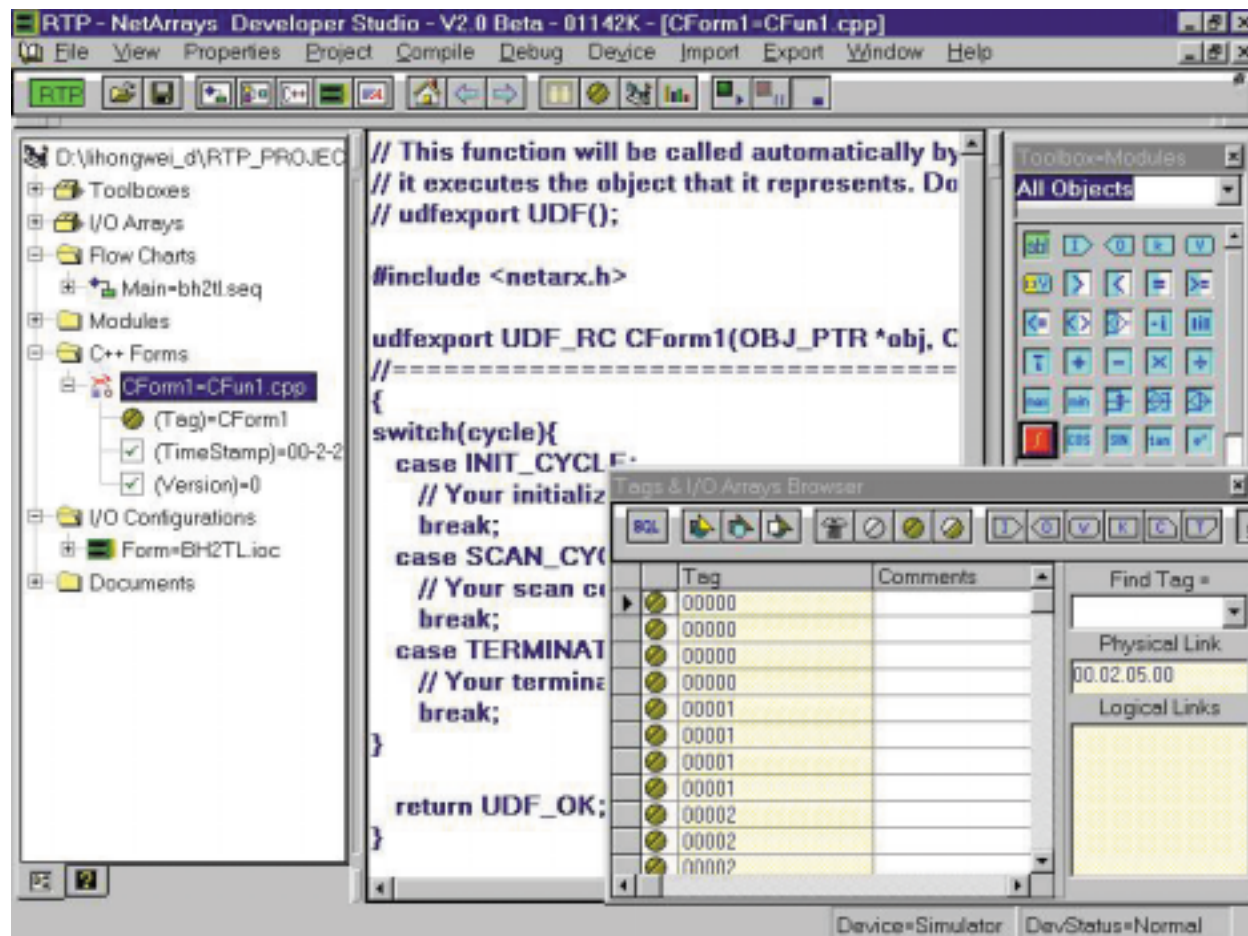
RTP - NetArrays Developer Studio - V2.0 Beta - 01142K - [CForm1=CFun1.cpp]

File View Properties Project Compile Debug Device Import Export Window Help

RTP

D:\lihongwei_d\RTP_PROJEC
Toolboxes
I/O Arrays
Flow Charts
Main=bh2tl.seq
Modules
C++ Forms
CForm1=CFun1.cpp
(Tag)=CForm1
(TimeStamp)=00-2-2
(Version)=0
I/O Configurations
Form=BH2TL.ioc
Documents

// This function will be called automatically by
// it executes the object that it represents. Do
// udfexport UDF();

#include <netarx.h>

udfexport UDF_RC CForm1(OBJ_PTR *obj, C
//==========================================
{
switch(cycle){
case INIT_CYCLE:
// Your initializ
break;
case SCAN_CY(
// Your scan c
break;
case TERMINAT
// Your termina
break;
}

return UDF_OK;
}

Toolbox=Modules
All Objects

Tags & I/O Arrays Browser
SQL

| | Tag | Comments |
|---|---|---|
| ▸ | 00000 | |
| | 00000 | |
| | 00000 | |
| | 00000 | |
| | 00001 | |
| | 00001 | |
| | 00001 | |
| | 00001 | |
| | 00002 | |
| | 00002 | |
| | 00002 | |

Find Tag =
Physical Link
00.02.05.00
Logical Links

Device=Simulator DevStatus=Normal